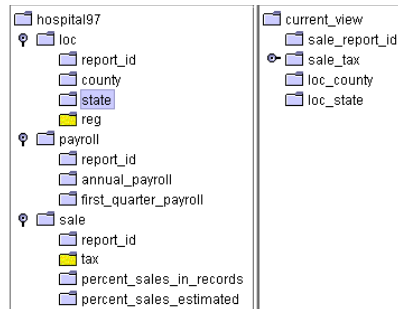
hospital97
loc
report_id
county
state
reg
payroll
report_id
annual_payroll
first_quarter_payroll
sale
report_id
tax
percent_sales_in_records
percent_sales_estimated

current_view
sale_report_id
sale_tax
loc_county
loc_state